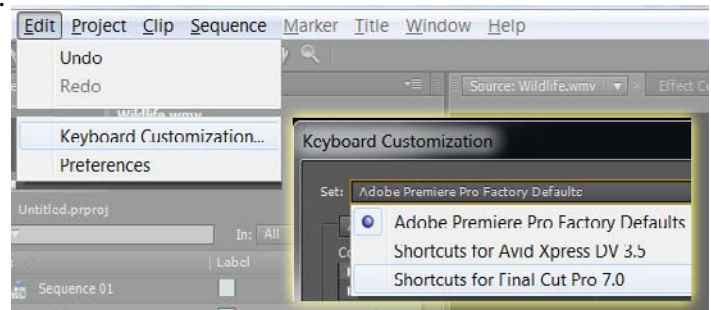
Edit Project Clip Sequence Marker Title Window Help

Undo
Redo
Keyboard Customization...
Preferences

Wildlife.wmv
Source: Wildlife.wmv
Effect C
Untitled.prproj
In: All
Label
Sequence 01

Keyboard Customization
Set: Adobe Premiere Pro Factory Defaults
Adobe Premiere Pro Factory Defaults
Shortcuts for Avid Xpress DV 3.5
Shortcuts for Final Cut Pro 7.0